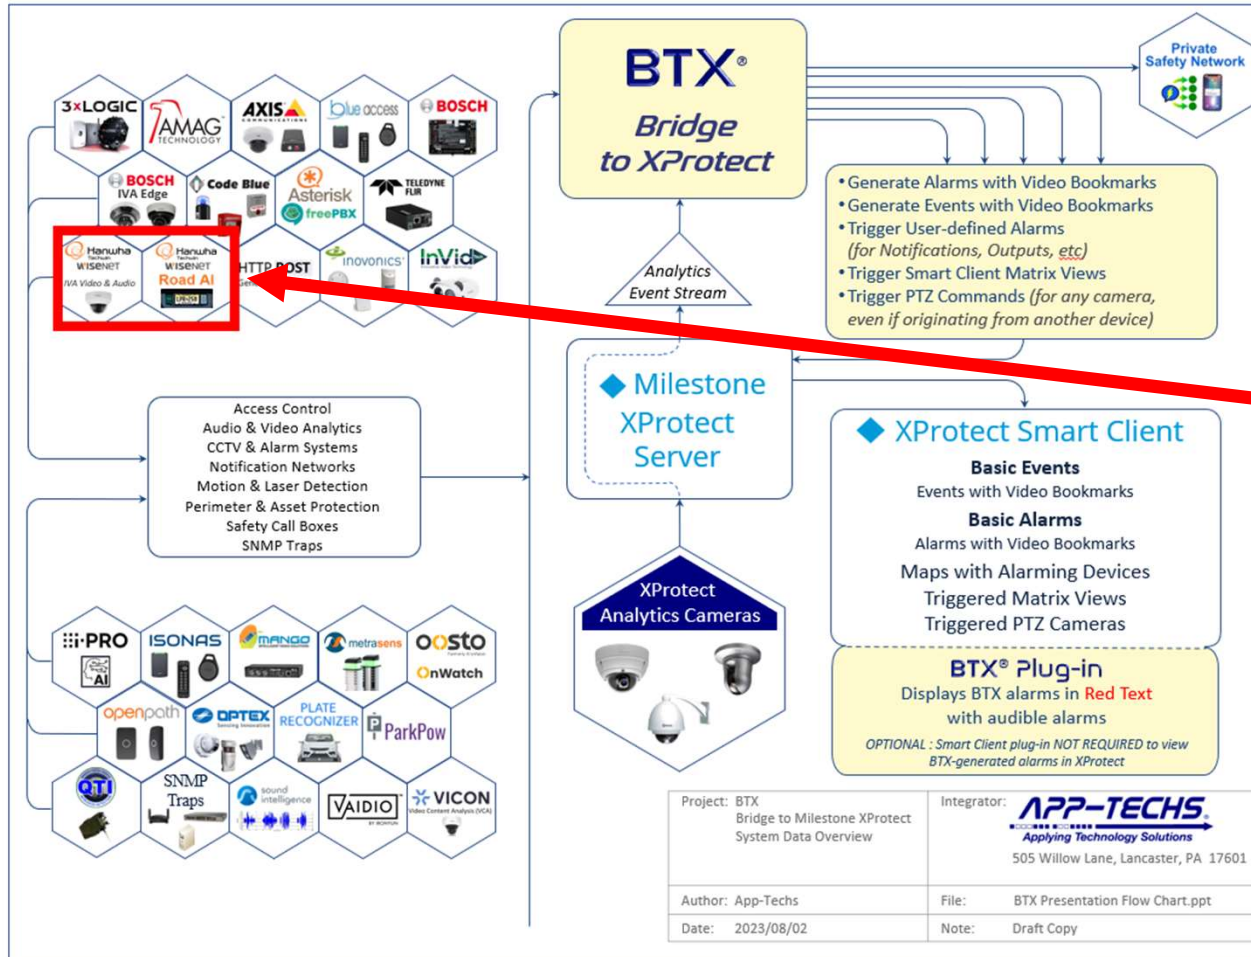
3xLOGIC
AMAG TECHNOLOGY
AXIS COMMUNICATIONS
blue access
BOSCH
BOSCH IVA Edge
Code Blue
Asterisk freePBX
TELEDYNE FLIR
Hanwha Techwin WISENET IVA Video & Audio
Hanwha Techwin WISENET Road AI
HTTP POST
inovonics
InVid

Access Control
Audio & Video Analytics
CCTV & Alarm Systems
Notification Networks
Motion & Laser Detection
Perimeter & Asset Protection
Safety Call Boxes
SNMP Traps

i-PRO AI
ISONAS
MANGO
metrasens
OOSTO OnWatch
openpath
OPTEX
PLATE RECOGNIZER
ParkPow
QTI
SNMP Traps
sound intelligence
VAIDIO
VICON Video Content Analysis (VCA)

BTX®
Bridge to XProtect

Private Safety Network

• Generate Alarms with Video Bookmarks
• Generate Events with Video Bookmarks
• Trigger User-defined Alarms (for Notifications, Outputs, etc)
• Trigger Smart Client Matrix Views
• Trigger PTZ Commands (for any camera, even if originating from another device)

Analytics Event Stream

Milestone XProtect Server

XProtect Smart Client
Basic Events
Events with Video Bookmarks
Basic Alarms
Alarms with Video Bookmarks
Maps with Alarming Devices
Triggered Matrix Views
Triggered PTZ Cameras

XProtect Analytics Cameras

BTX® Plug-in
Displays BTX alarms in Red Text with audible alarms
OPTIONAL : Smart Client plug-in NOT REQUIRED to view BTX-generated alarms in XProtect

| Project: BTX Bridge to Milestone XProtect System Data Overview | Integrator: APP-TECHS Applying Technology Solutions 505 Willow Lane, Lancaster, PA 17601 |
|---|---|
| Author: App-Techs | File: BTX Presentation Flow Chart.ppt |
| Date: 2023/08/02 | Note: Draft Copy |